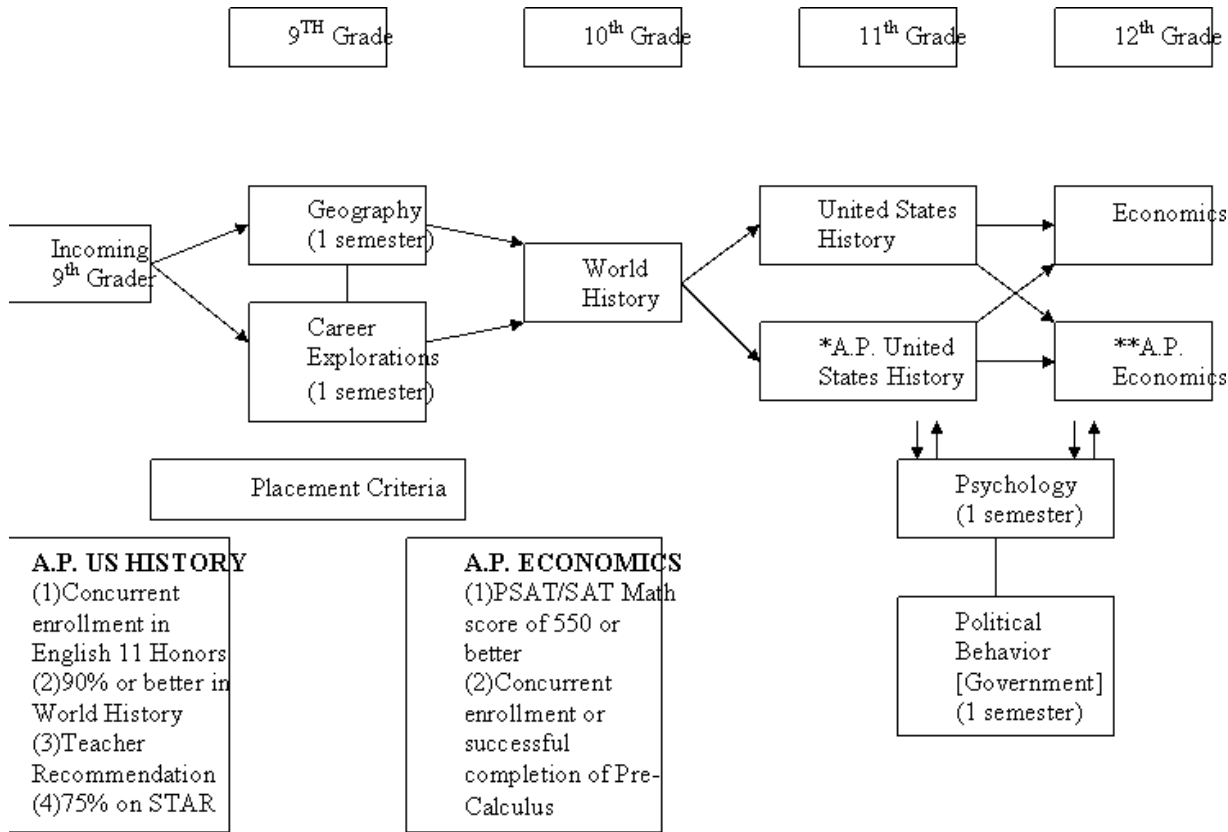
9$^{TH}$ Grade

10$^{th}$ Grade

11$^{th}$ Grade

12$^{th}$ Grade

Incoming 9$^{th}$ Grader

Geography (1 semester)

Career Explorations (1 semester)

World History

United States History

*A.P. United States History

Economics

**A.P. Economics

Psychology (1 semester)

Political Behavior [Government] (1 semester)

Placement Criteria

A.P. US HISTORY
(1)Concurrent enrollment in English 11 Honors
(2)90% or better in World History
(3)Teacher Recommendation
(4)75% on STAR

A.P. ECONOMICS
(1)PSAT/SAT Math score of 550 or better
(2)Concurrent enrollment or successful completion of Pre-Calculus